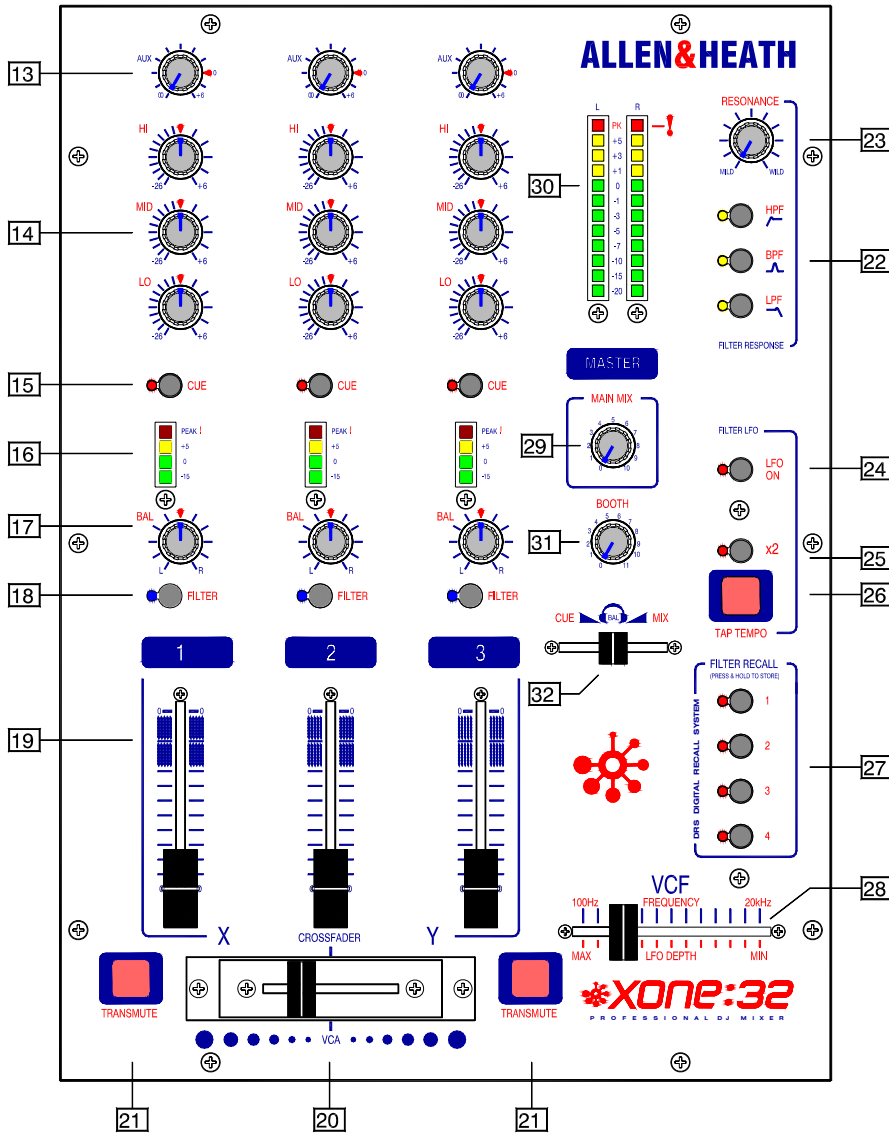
ALLEN&HEATH

13
AUX $\infty$ 0 +6
AUX $\infty$ 0 +6
AUX $\infty$ 0 +6

HI -26 +6
HI -26 +6
HI -26 +6

14
MID -26 +6
MID -26 +6
MID -26 +6

LO -26 +6
LO -26 +6
LO -26 +6

15
CUE
CUE
CUE

16
PEAK ! +5 0 -15
PEAK ! +5 0 -15
PEAK ! +5 0 -15

17
BAL L R
BAL L R
BAL L R

18
FILTER
FILTER
FILTER

1
2
3

19
0 0
0 0
0 0

X
CROSSFADER
Y

TRANSMUTE
VCA
TRANSMUTE

21
20
21

30
L R
PK +5 +3 +1 0 -1 -3 -5 -7 -10 -15 -20

MASTER

29
MAIN MIX
0 1 2 3 4 5 6 7 8 9 10

31
BOOTH
0 1 2 3 4 5 6 7 8 9 10 11

CUE BAL MIX
32

RESONANCE
MILD WILD
23

HPF
BPF
LPF
22
FILTER RESPONSE

FILTER LFO
LFO ON
24
x2
25
TAP TEMPO
26

FILTER RECALL
(PRESS & HOLD TO STORE)
DRS DIGITAL RECALL SYSTEM
1
2
3
4
27

VCF
100Hz FREQUENCY 20kHz
MAX LFO DEPTH MIN
28

XONE:32
PROFESSIONAL DJ MIXER